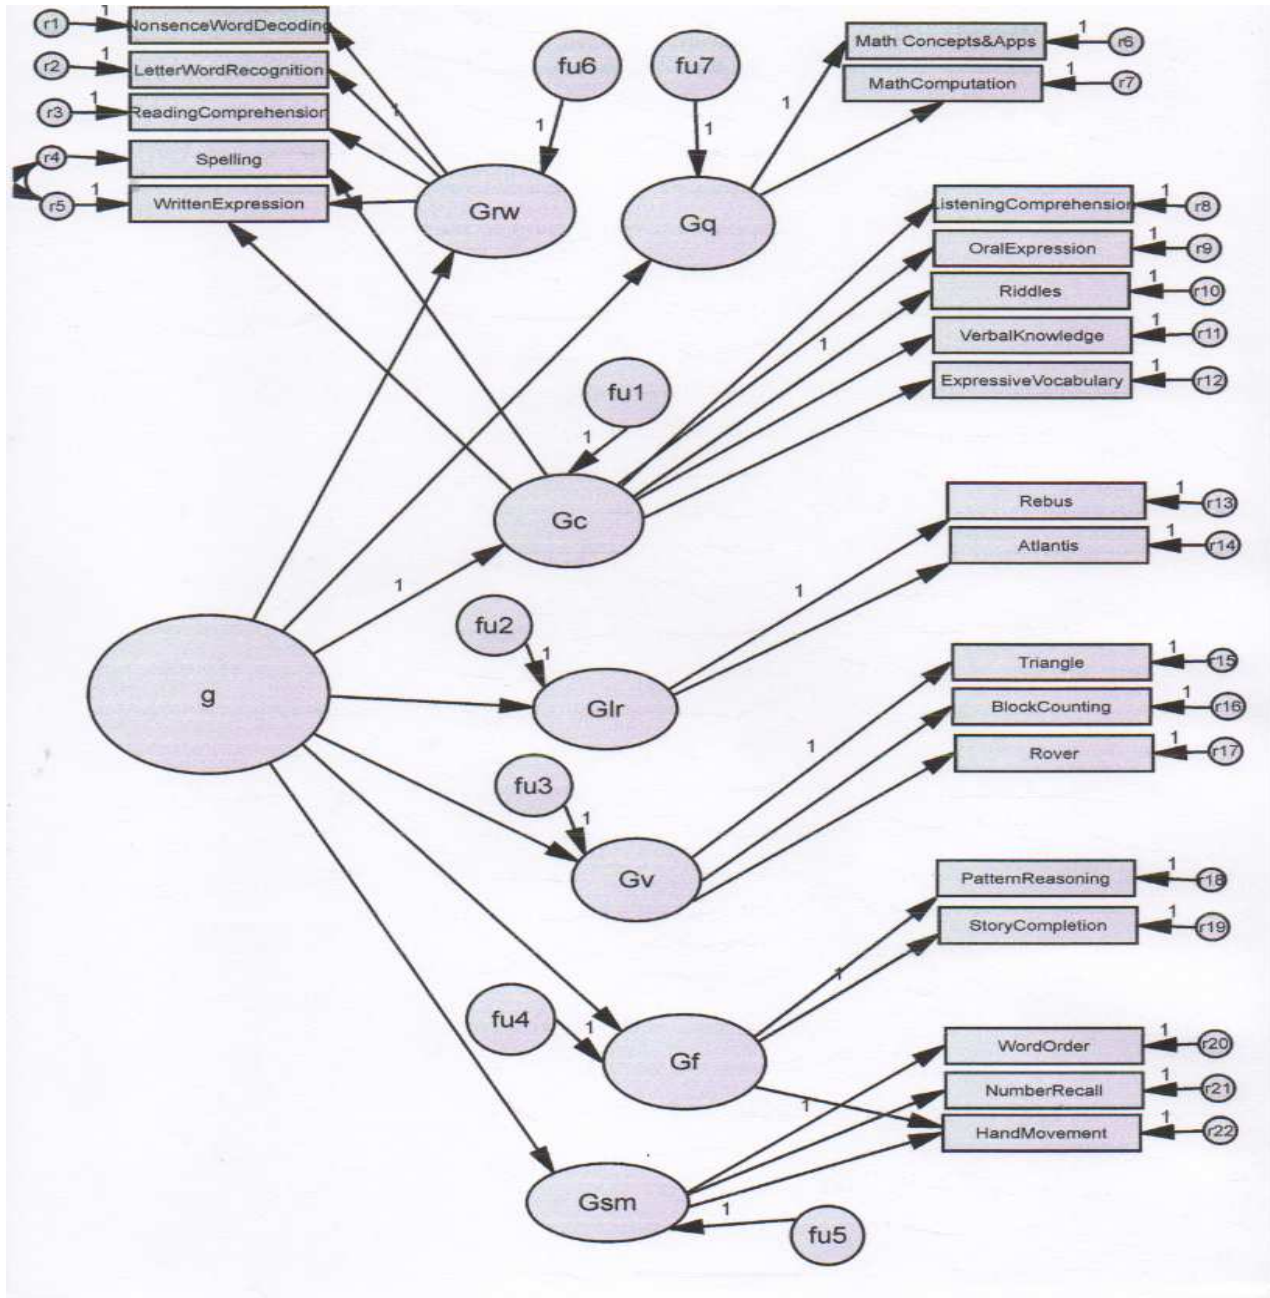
r1
1
NonsenseWordDecoding
r2
1
LetterWordRecognition
r3
1
ReadingComprehension
r4
Spelling
r5
1
WrittenExpression
1
fu6
1
Grw
fu7
1
Gq
1
Math Concepts&Apps
1
r6
MathComputation
1
r7
ListeningComprehension
1
r8
OralExpression
1
r9
Riddles
1
r10
VerbalKnowledge
1
r11
ExpressiveVocabulary
1
r12
1
fu1
1
Gc
Rebus
1
r13
Atlantis
1
r14
1
1
fu2
1
g
Glr
Triangle
1
r15
BlockCounting
1
r16
Rover
1
r17
1
fu3
1
Gv
PatternReasoning
1
r18
StoryCompletion
1
r19
1
fu4
1
Gf
WordOrder
1
r20
NumberRecall
1
r21
1
HandMovement
1
r22
Gsm
1
fu5